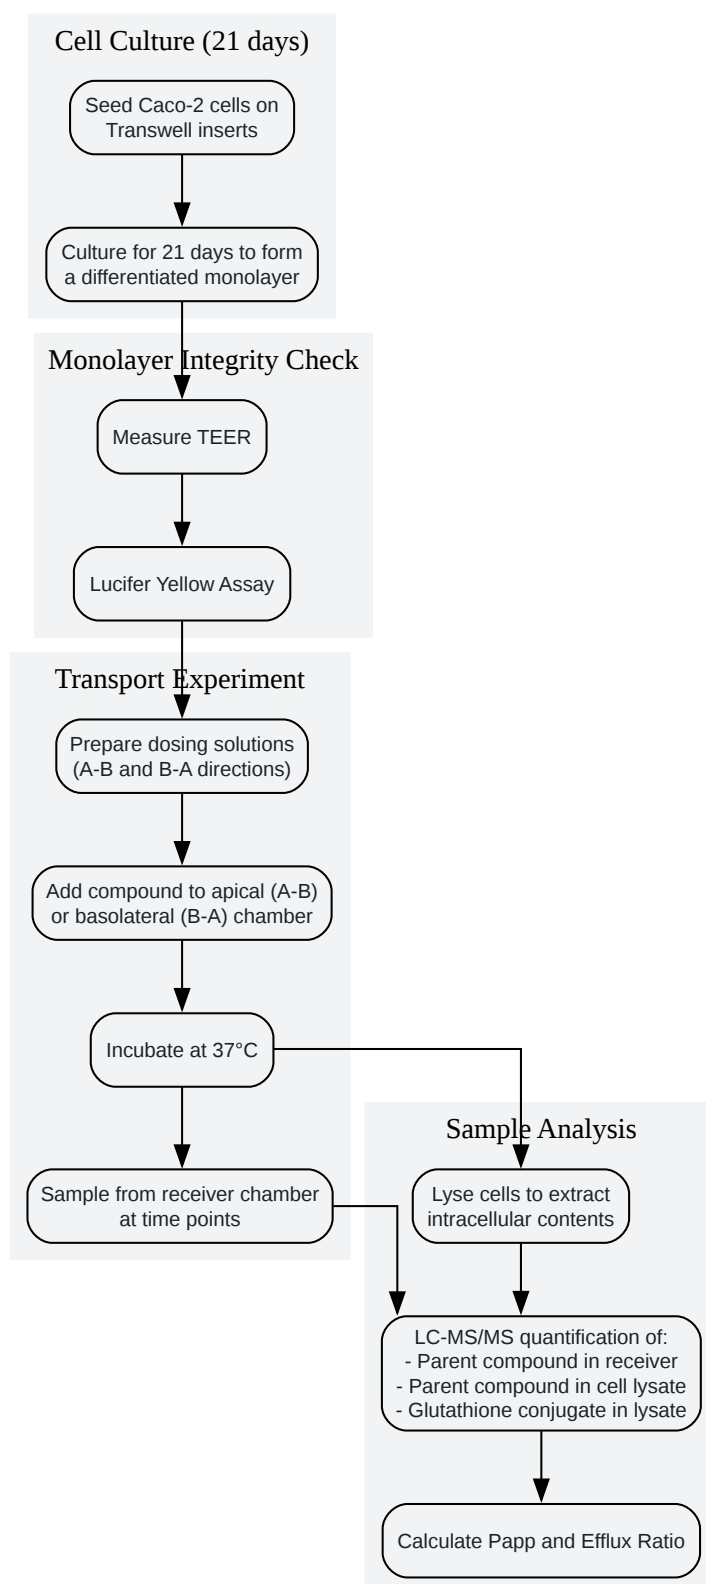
Cell Culture (21 days)

Seed Caco-2 cells on Transwell inserts

Culture for 21 days to form a differentiated monolayer

Monolayer Integrity Check

Measure TEER

Lucifer Yellow Assay

Transport Experiment

Prepare dosing solutions (A-B and B-A directions)

Add compound to apical (A-B) or basolateral (B-A) chamber

Incubate at 37°C

Sample from receiver chamber at time points

Sample Analysis

Lyse cells to extract intracellular contents

LC-MS/MS quantification of:
- Parent compound in receiver
- Parent compound in cell lysate
- Glutathione conjugate in lysate

Calculate Papp and Efflux Ratio